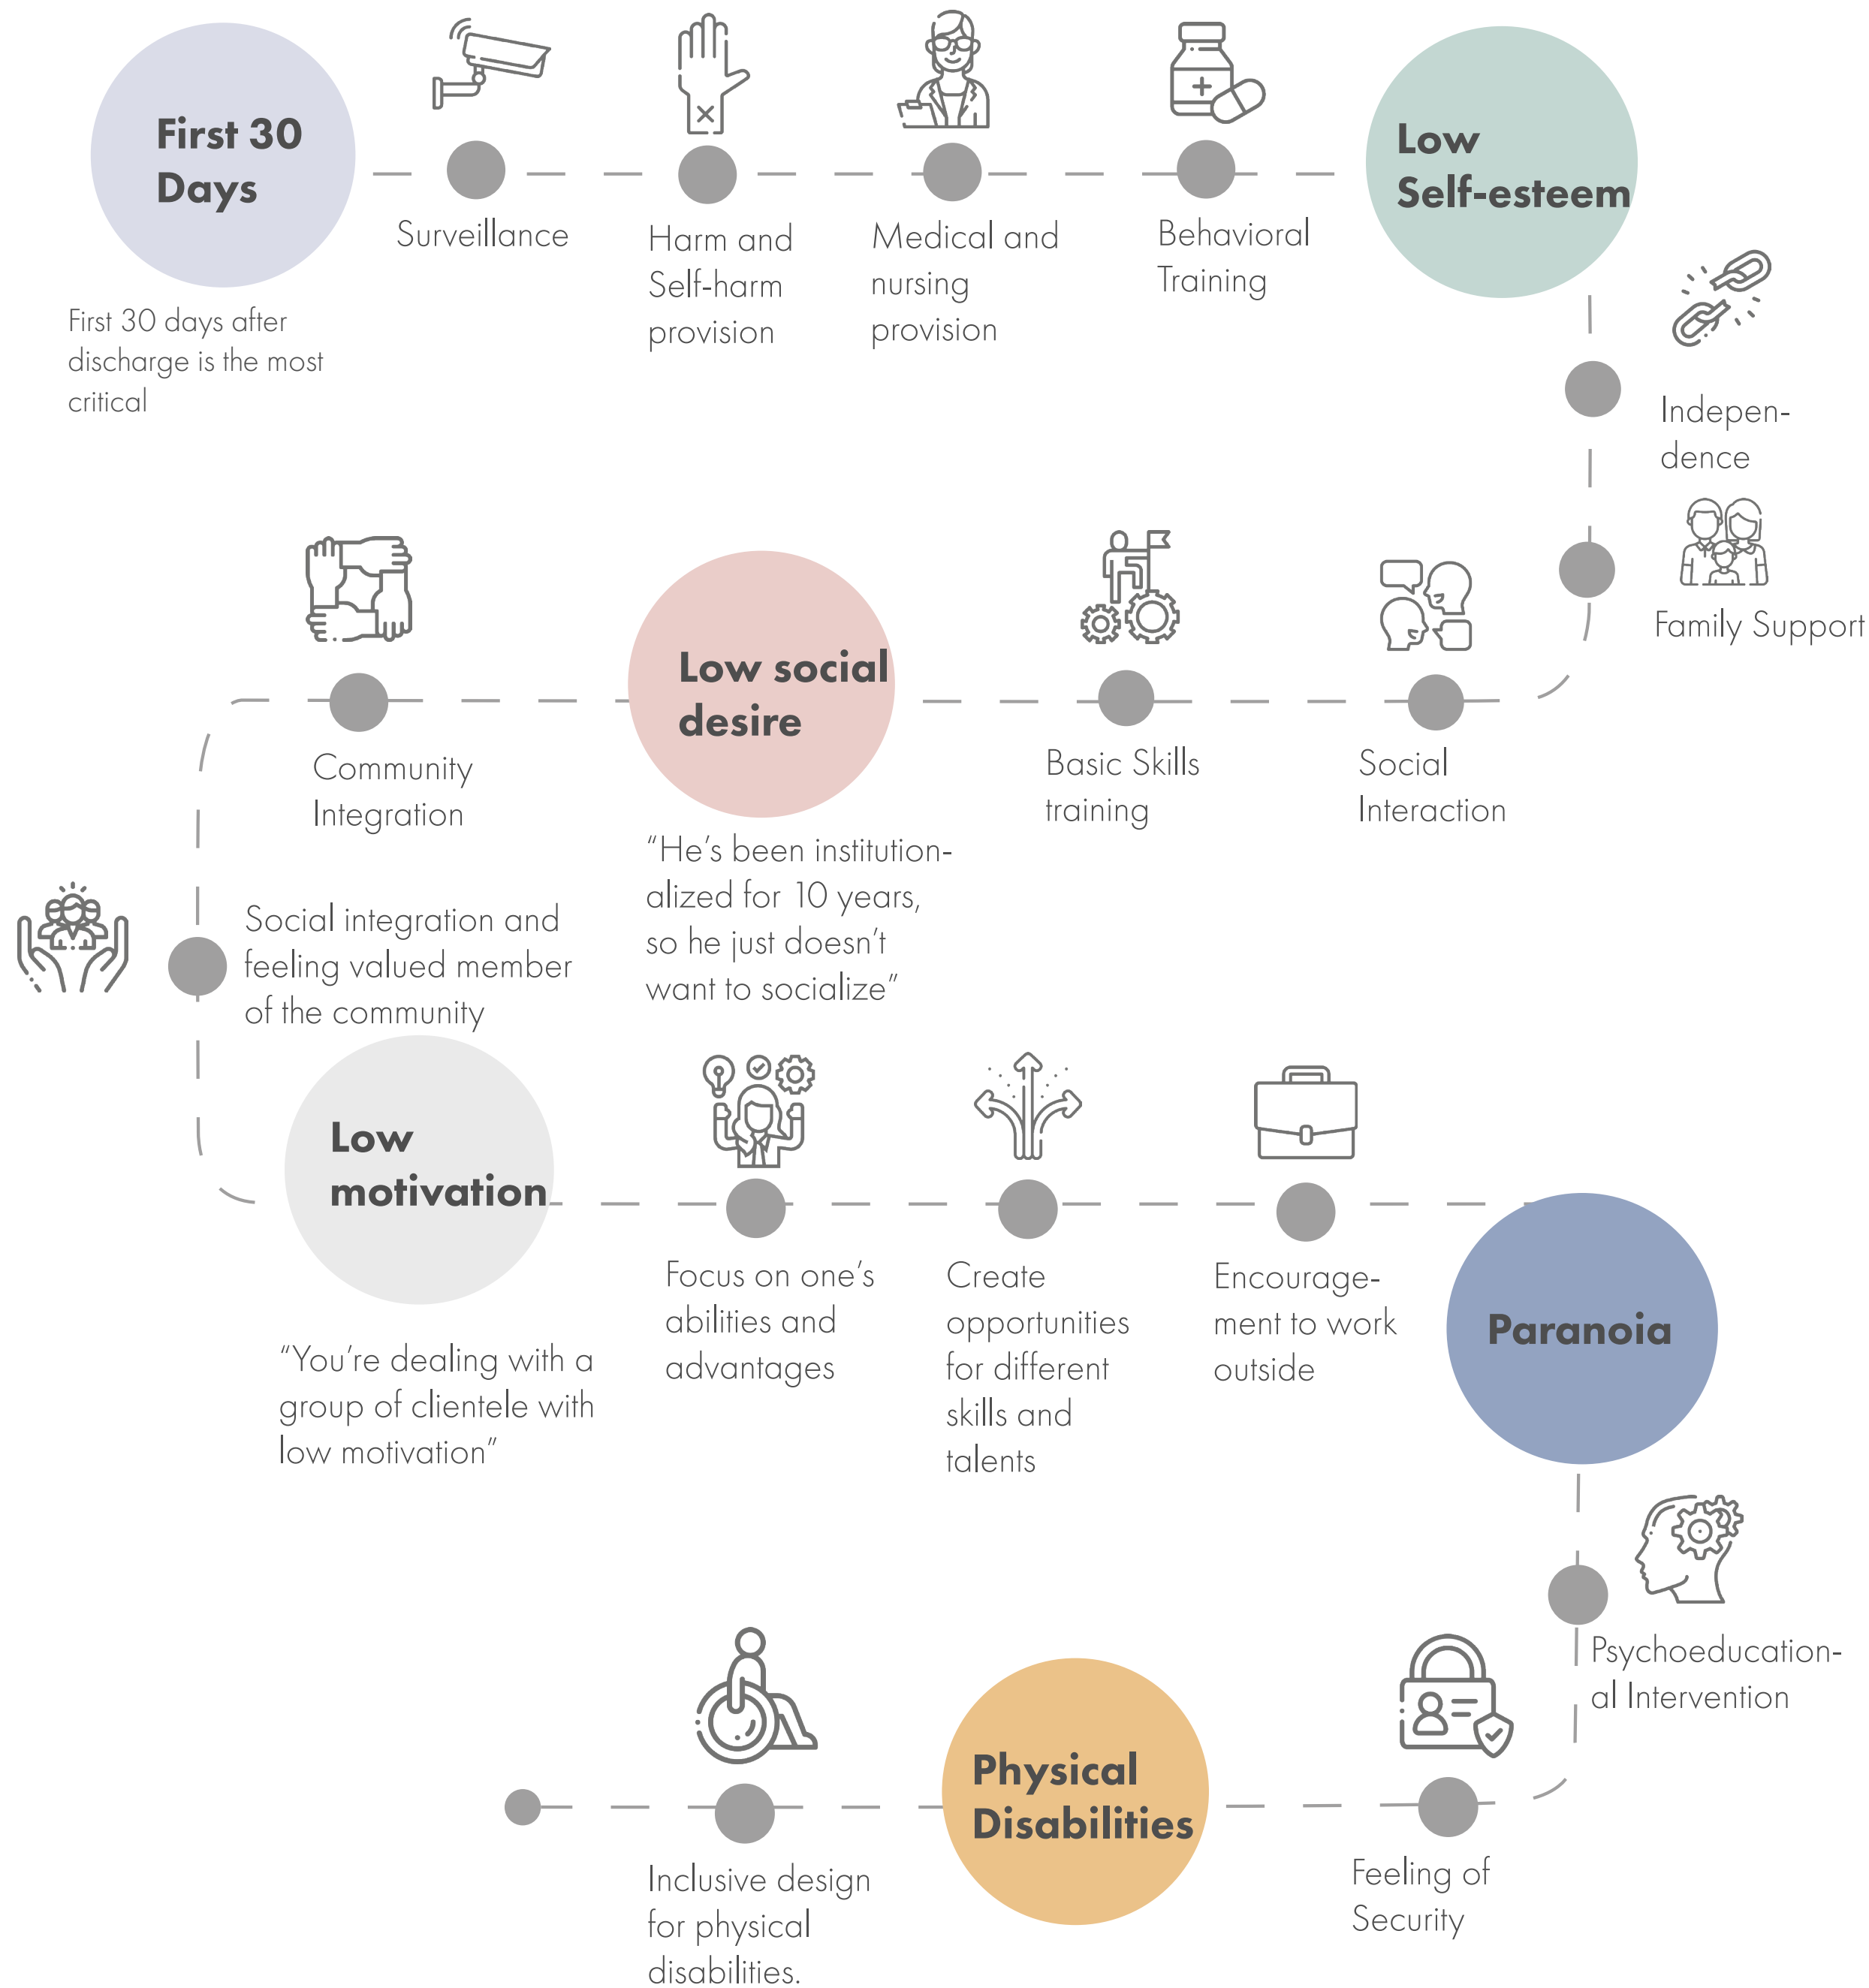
First 30 Days

First 30 days after discharge is the most critical

Surveillance

Harm and Self-harm provision

Medical and nursing provision

Behavioral Training

Low Self-esteem

Independence

Family Support

Social Interaction

Basic Skills training

Low social desire

"He's been institutionalized for 10 years, so he just doesn't want to socialize"

Community Integration

Social integration and feeling valued member of the community

Low motivation

"You're dealing with a group of clientele with low motivation"

Focus on one's abilities and advantages

Create opportunities for different skills and talents

Encouragement to work outside

Paranoia

Psychoeducational Intervention

Feeling of Security

Physical Disabilities

Inclusive design for physical disabilities.